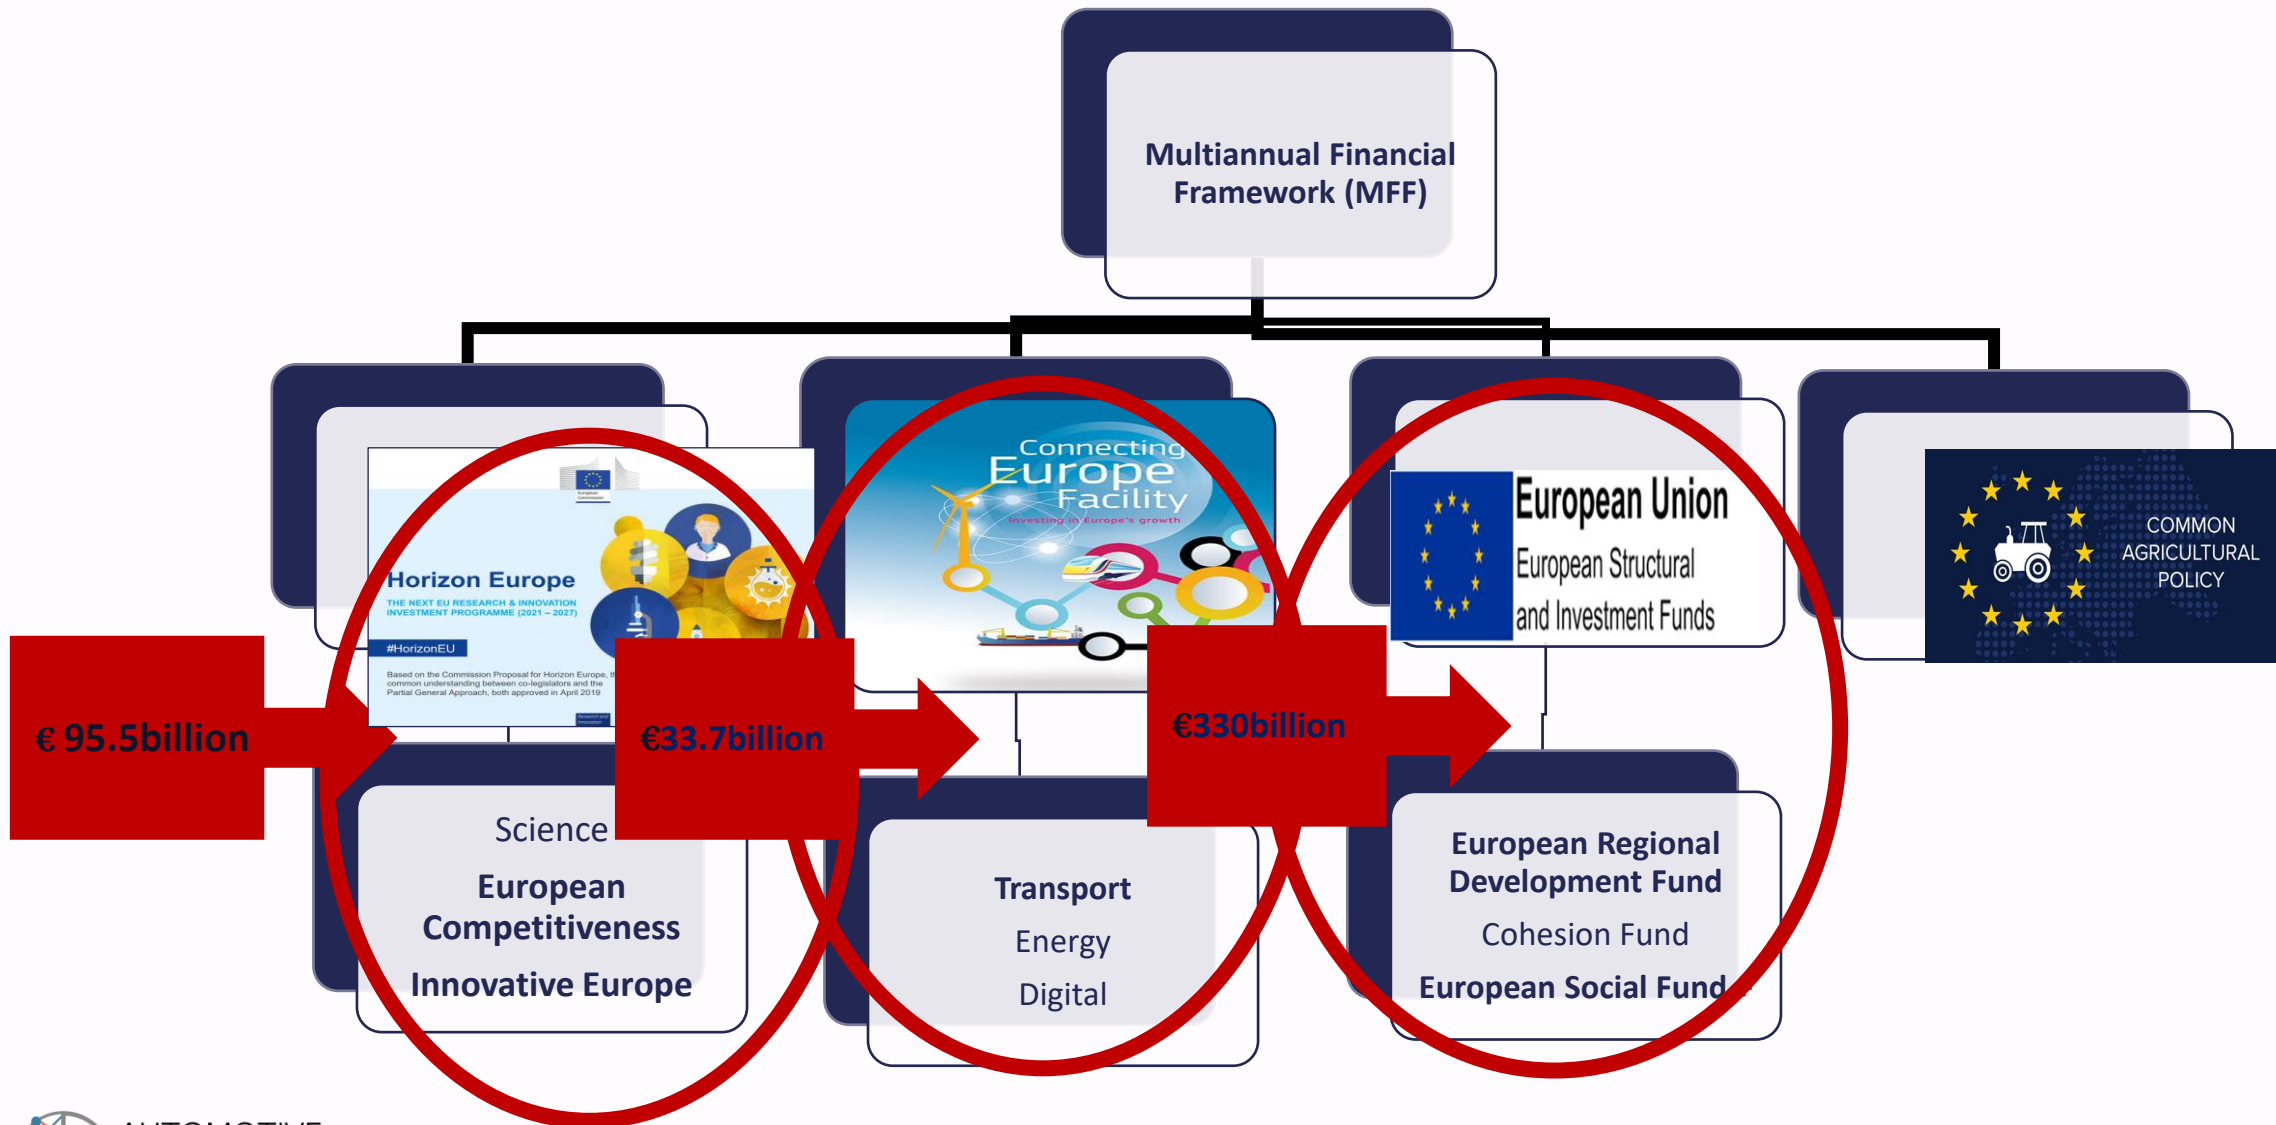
Multiannual Financial Framework (MFF)

Horizon Europe
THE NEXT EU RESEARCH & INNOVATION INVESTMENT PROGRAMME (2021 – 2027)
#HorizonEU
Based on the Commission Proposal for Horizon Europe, the common understanding between co-legislators and the Partial General Approach, both approved in April 2019

Connecting Europe Facility
Investing in Europe's growth

European Union
European Structural and Investment Funds

COMMON AGRICULTURAL POLICY

€ 95.5billion

€33.7billion

€330billion

Science
European Competitiveness
Innovative Europe

Transport
Energy
Digital

European Regional Development Fund
Cohesion Fund
European Social Fund

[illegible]